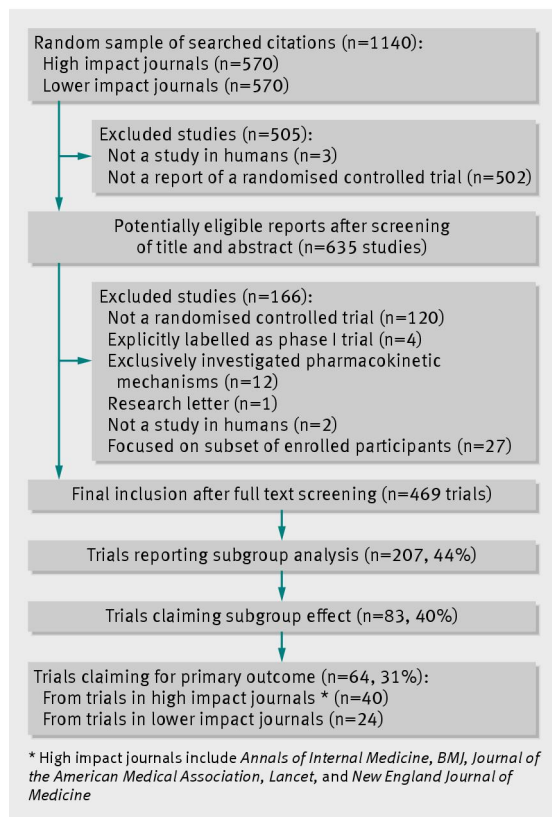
Random sample of searched citations (n=1140):
High impact journals (n=570)
Lower impact journals (n=570)

Excluded studies (n=505):
Not a study in humans (n=3)
Not a report of a randomised controlled trial (n=502)

Potentially eligible reports after screening of title and abstract (n=635 studies)

Excluded studies (n=166):
Not a randomised controlled trial (n=120)
Explicitly labelled as phase I trial (n=4)
Exclusively investigated pharmacokinetic mechanisms (n=12)
Research letter (n=1)
Not a study in humans (n=2)
Focused on subset of enrolled participants (n=27)

Final inclusion after full text screening (n=469 trials)

Trials reporting subgroup analysis (n=207, 44%)

Trials claiming subgroup effect (n=83, 40%)

Trials claiming for primary outcome (n=64, 31%):
From trials in high impact journals * (n=40)
From trials in lower impact journals (n=24)

* High impact journals include Annals of Internal Medicine, BMJ, Journal of the American Medical Association, Lancet, and New England Journal of Medicine